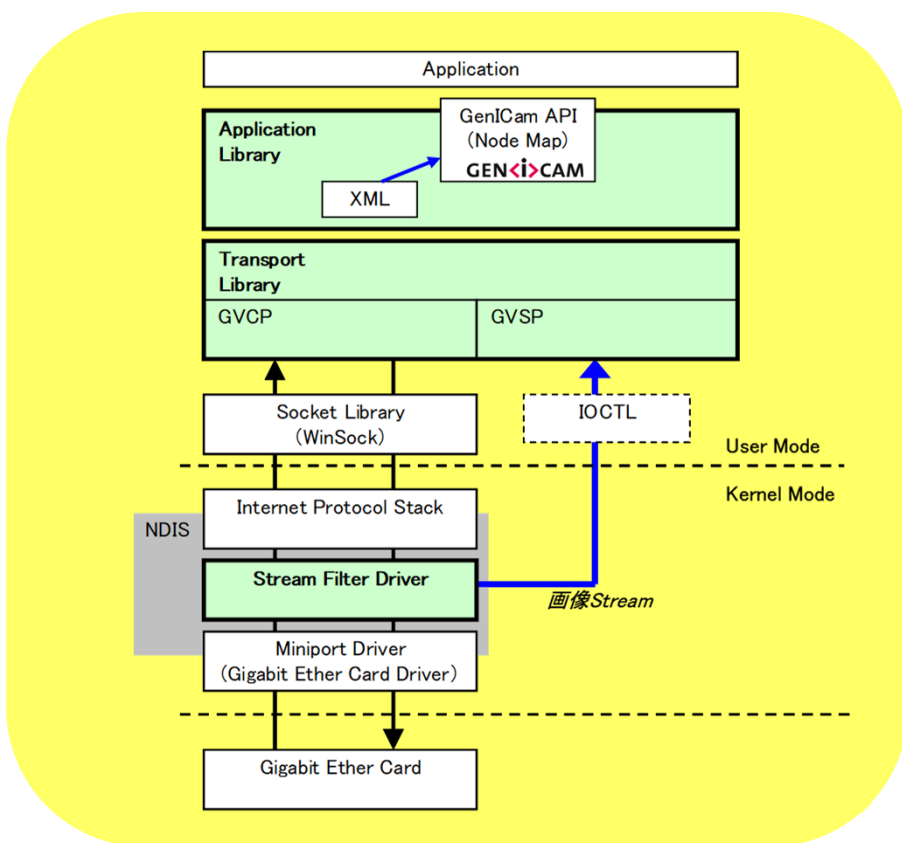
Application

Application Library

GenICam API
(Node Map)
GEN<i>CAM

XML

Transport Library

GVCP

GVSP

Socket Library
(WinSock)

IOCTL

User Mode

Kernel Mode

Internet Protocol Stack

NDIS

Stream Filter Driver

画像Stream

Miniport Driver
(Gigabit Ether Card Driver)

Gigabit Ether Card